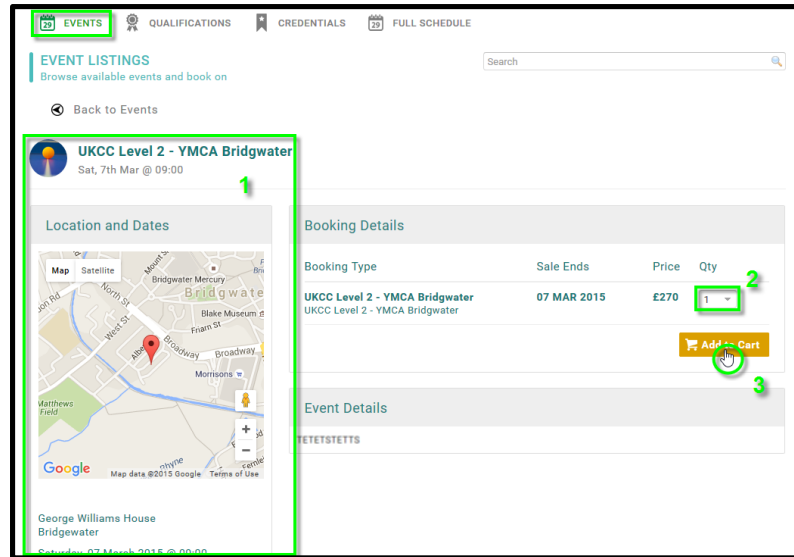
29 EVENTS QUALIFICATIONS CREDENTIALS 29 FULL SCHEDULE

EVENT LISTINGS
Browse available events and book on

Search

Back to Events

UKCC Level 2 - YMCA Bridgwater
Sat, 7th Mar @ 09:00

1

Location and Dates

Map Satellite

Mount St
Bridgwater Mercury
Bridgwate
North St
Blake Museum
Friarn St
West St
Broadway
Broadway
Morrisons
Matthews Field

Google Map data ©2015 Google Terms of Use

George Williams House
Bridgewater

Saturday, 07 March 2015 @ 09:00

Booking Details

| Booking Type | Sale Ends | Price | Qty |
|---|---|---|---|
| UKCC Level 2 - YMCA Bridgwater UKCC Level 2 - YMCA Bridgwater | 07 MAR 2015 | £270 | 1 |

2

Add to Cart

3

Event Details

TETETSTETTS